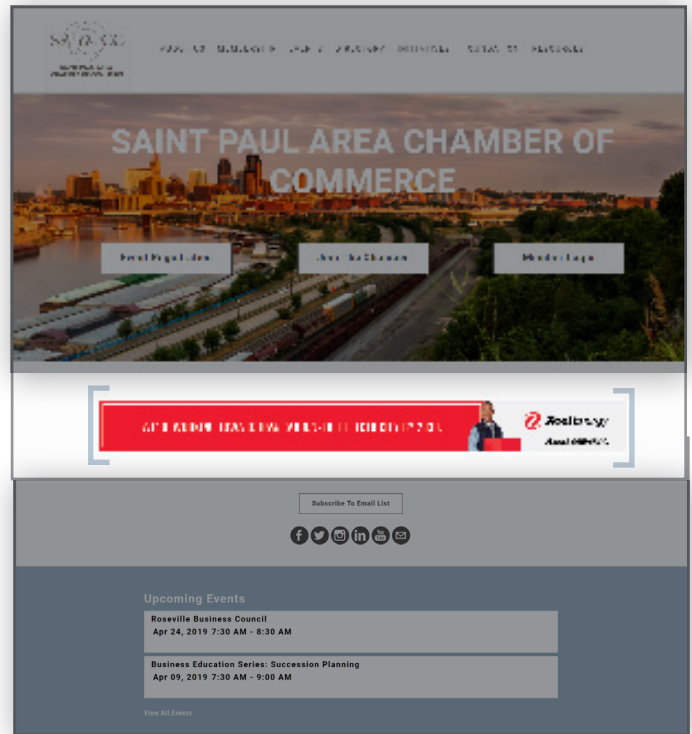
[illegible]

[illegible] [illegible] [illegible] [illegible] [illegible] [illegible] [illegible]

SAINT PAUL AREA CHAMBER OF COMMERCE

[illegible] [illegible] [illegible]

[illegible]

Subscribe To Email List

Upcoming Events

Roseville Business Council
Apr 24, 2019 7:30 AM - 8:30 AM

Business Education Series: Succession Planning
Apr 09, 2019 7:30 AM - 9:00 AM

View All Events